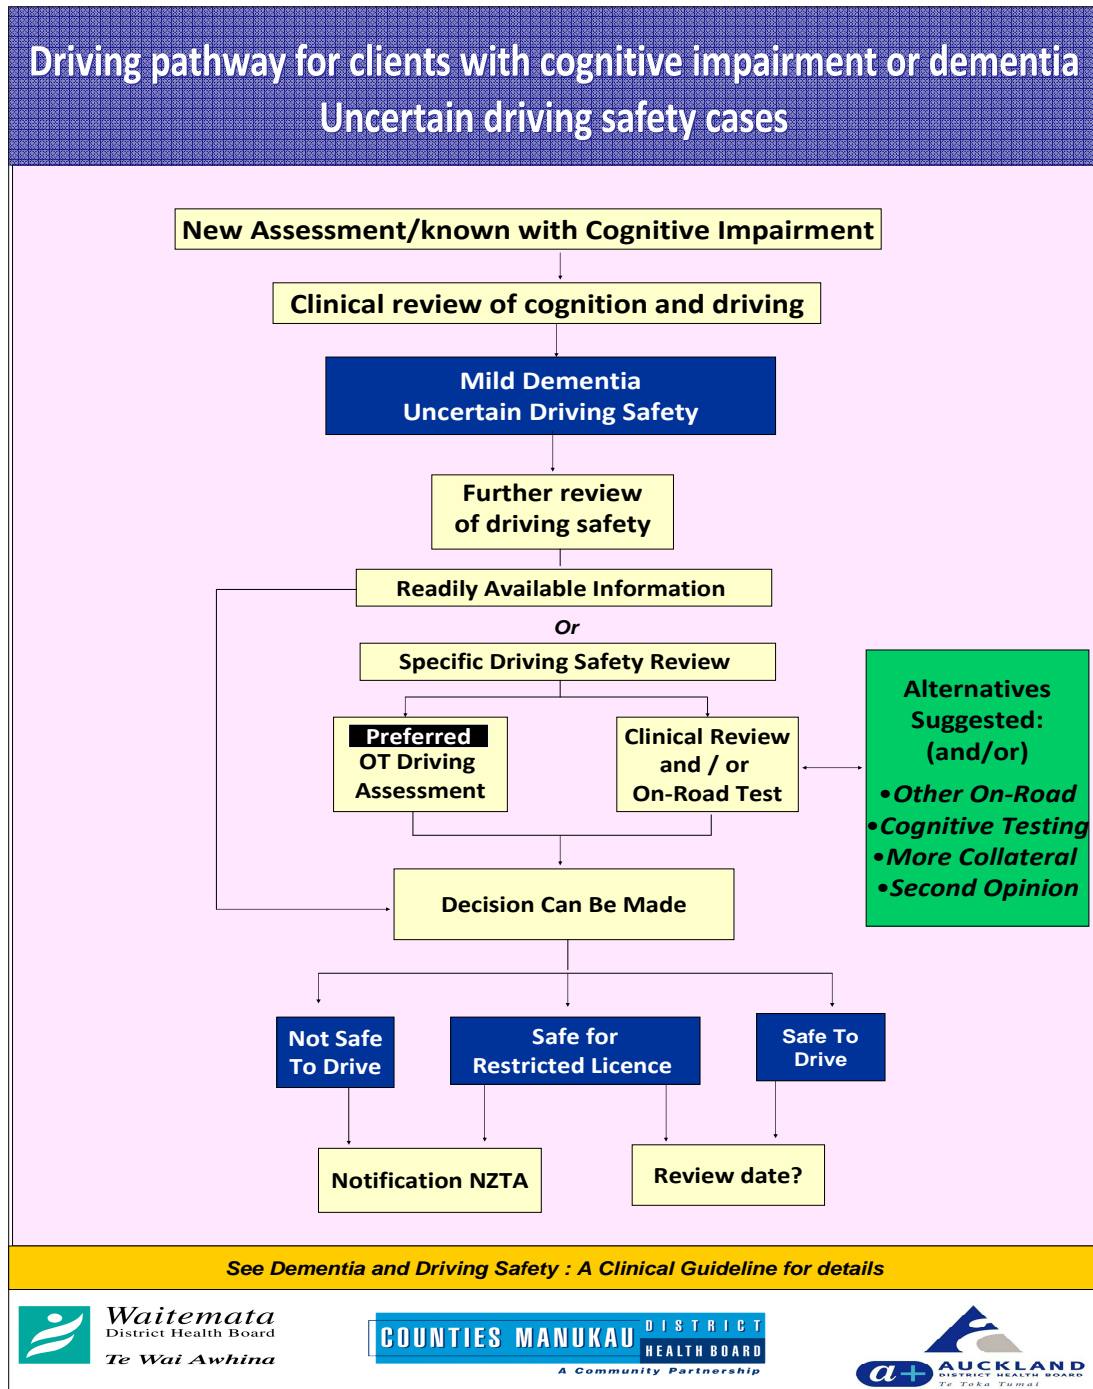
Driving pathway for clients with cognitive impairment or dementia
Uncertain driving safety cases

New Assessment/known with Cognitive Impairment

Clinical review of cognition and driving

Mild Dementia
Uncertain Driving Safety

Further review of driving safety

Readily Available Information

Or

Specific Driving Safety Review

Preferred
OT Driving Assessment

Clinical Review and / or On-Road Test

Alternatives Suggested: (and/or)
•Other On-Road
•Cognitive Testing
•More Collateral
•Second Opinion

Decision Can Be Made

Not Safe To Drive

Safe for Restricted Licence

Safe To Drive

Notification NZTA

Review date?

See Dementia and Driving Safety : A Clinical Guideline for details

Waitemata
District Health Board
Te Wai Awhina

COUNTIES MANUKAU DISTRICT HEALTH BOARD
A Community Partnership

AUCKLAND
DISTRICT HEALTH BOARD
Te Toka Tumai